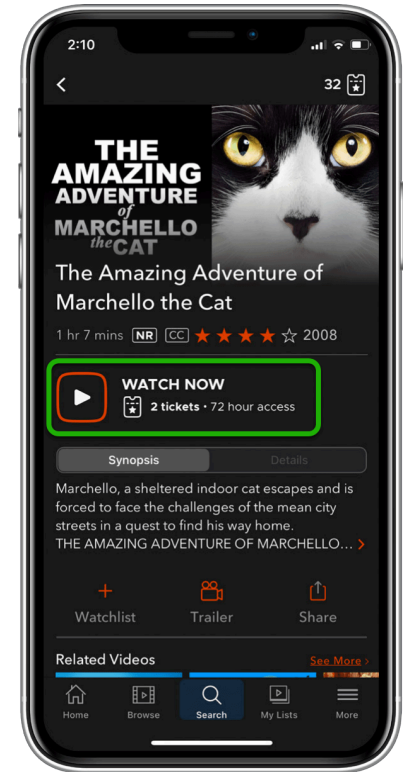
2:10

32

THE AMAZING ADVENTURE of MARCHELLO the CAT

The Amazing Adventure of Marchello the Cat

1 hr 7 mins NR CC 2008

WATCH NOW
2 tickets • 72 hour access

Synopsis
Details

Marchello, a sheltered indoor cat escapes and is forced to face the challenges of the mean city streets in a quest to find his way home. THE AMAZING ADVENTURE OF MARCHELLO…

Watchlist
Trailer
Share

Related Videos
See More

Home
Browse
Search
My Lists
More